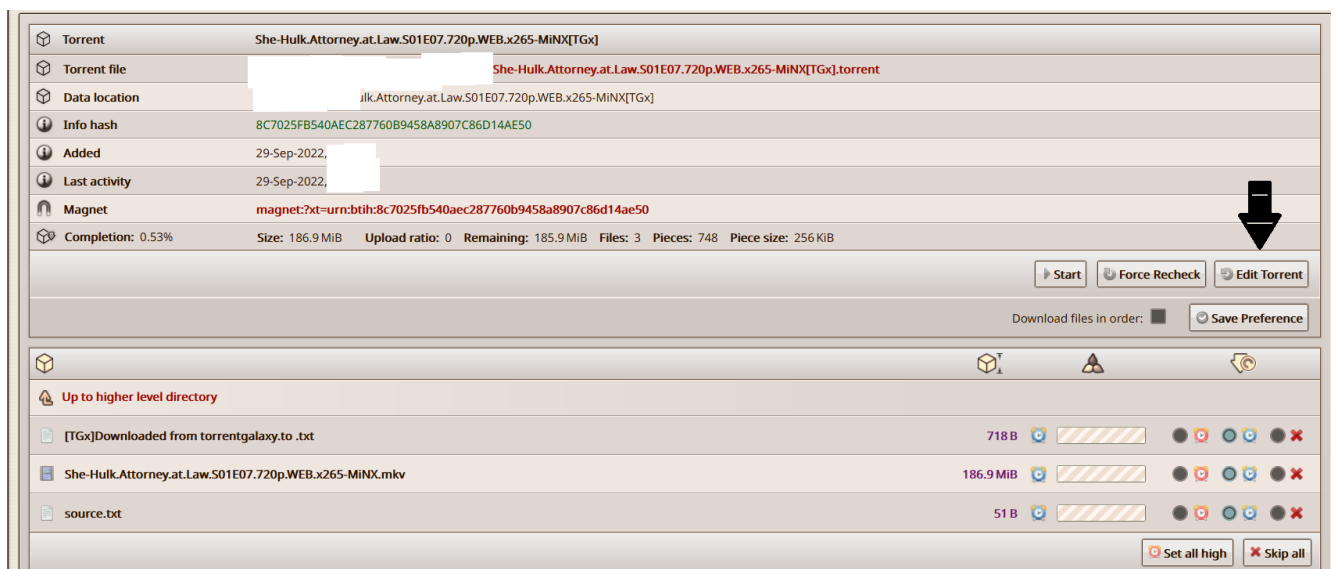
| | |
|---|---|
| Torrent | She-Hulk.Attorney.at.Law.S01E07.720p.WEB.x265-MiNX[TGx] |
| Torrent file | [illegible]She-Hulk.Attorney.at.Law.S01E07.720p.WEB.x265-MiNX[TGx].torrent |
| Data location | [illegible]ulk.Attorney.at.Law.S01E07.720p.WEB.x265-MiNX[TGx] |
| Info hash | 8C7025FB540AEC287760B9458A8907C86D14AE50 |
| Added | 29-Sep-2022, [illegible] |
| Last activity | 29-Sep-2022, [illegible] |
| Magnet | magnet:?xt=urn:btih:8c7025fb540aec287760b9458a8907c86d14ae50 |
| Completion: 0.53% | Size: 186.9 MiB Upload ratio: 0 Remaining: 185.9 MiB Files: 3 Pieces: 748 Piece size: 256 KiB |

Start Force Recheck Edit Torrent

Download files in order: Save Preference

Up to higher level directory

| | |
|---|---|
| [TGx]Downloaded from torrentgalaxy.to .txt | 718 B |
| She-Hulk.Attorney.at.Law.S01E07.720p.WEB.x265-MiNX.mkv | 186.9 MiB |
| source.txt | 51 B |

Set all high Skip all